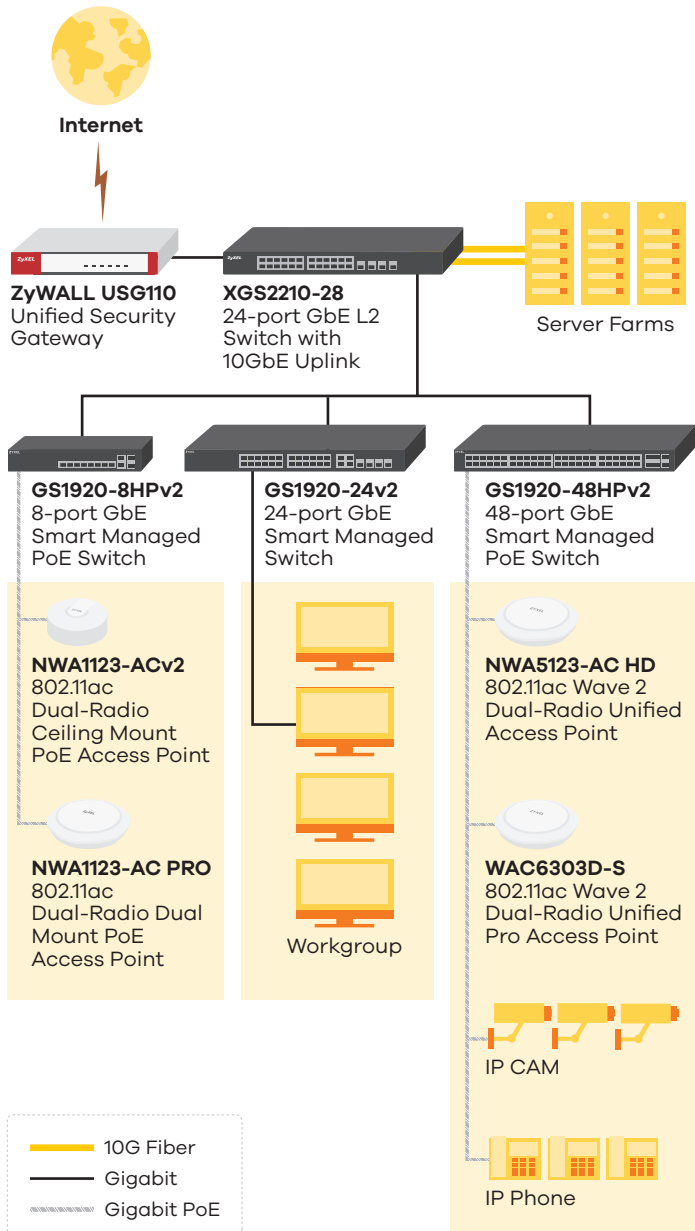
Internet

ZyXEL

ZyWALL USG110
Unified Security Gateway

ZyXEL

XGS2210-28
24-port GbE L2 Switch with 10GbE Uplink

Server Farms

GS1920-8HPv2
8-port GbE Smart Managed PoE Switch

GS1920-24v2
24-port GbE Smart Managed Switch

GS1920-48HPv2
48-port GbE Smart Managed PoE Switch

NWA1123-ACv2
802.11ac Dual-Radio Ceiling Mount PoE Access Point

NWA1123-AC PRO
802.11ac Dual-Radio Dual Mount PoE Access Point

Workgroup

NWA5123-AC HD
802.11ac Wave 2 Dual-Radio Unified Access Point

WAC6303D-S
802.11ac Wave 2 Dual-Radio Unified Pro Access Point

IP CAM

IP Phone

10G Fiber
Gigabit
Gigabit PoE